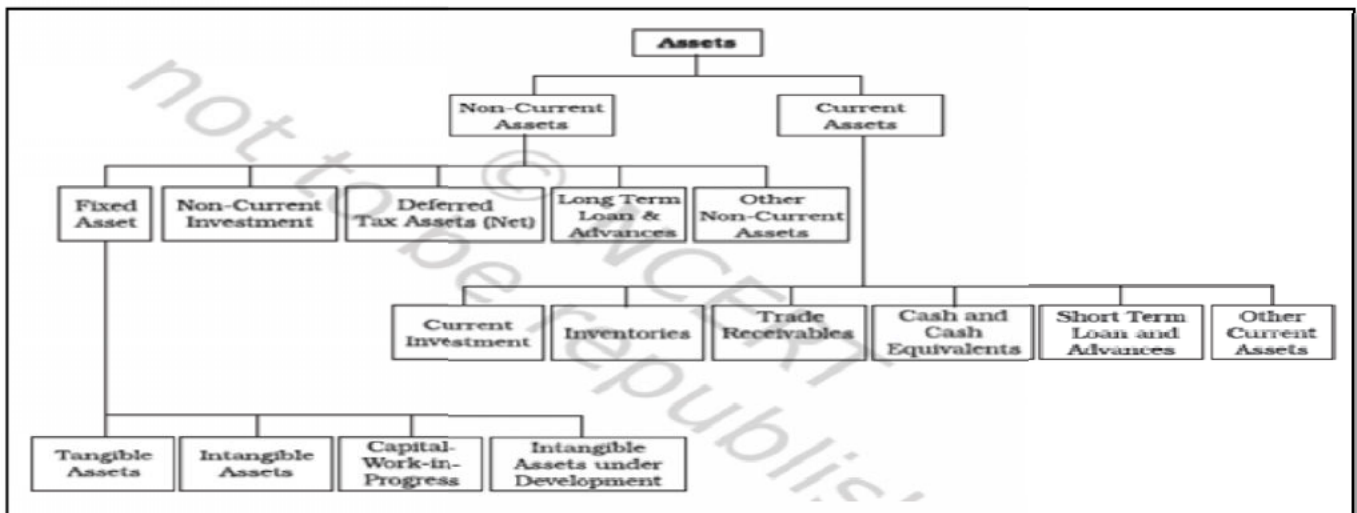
Assets

Non-Current Assets

Current Assets

Fixed Asset

Non-Current Investment

Deferred Tax Assets (Net)

Long Term Loan & Advances

Other Non-Current Assets

Current Investment

Inventories

Trade Receivables

Cash and Cash Equivalents

Short Term Loan and Advances

Other Current Assets

Tangible Assets

Intangible Assets

Capital-Work-in-Progress

Intangible Assets under Development

not to be republis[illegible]

© NCERT